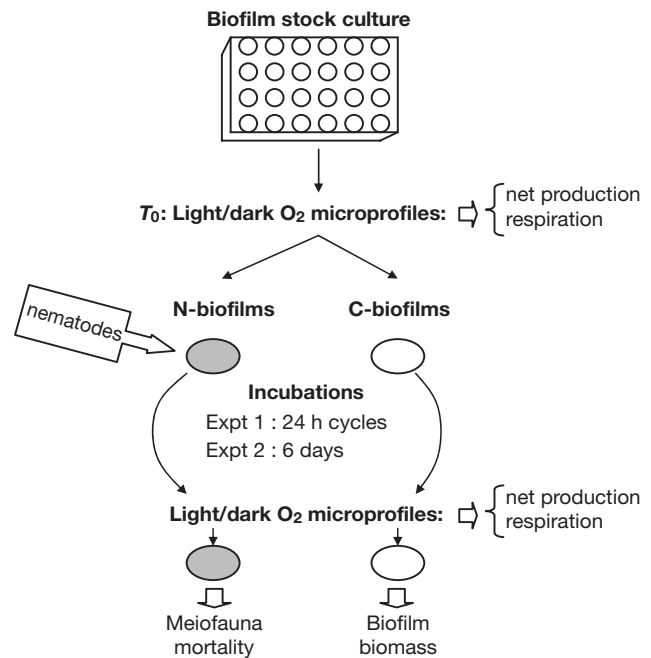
Biofilm stock culture

$T_0$: Light/dark $O_2$ microprofiles:

net production
respiration

nematodes

N-biofilms

C-biofilms

Incubations
Expt 1 : 24 h cycles
Expt 2 : 6 days

Light/dark $O_2$ microprofiles:

net production
respiration

Meiofauna mortality

Biofilm biomass